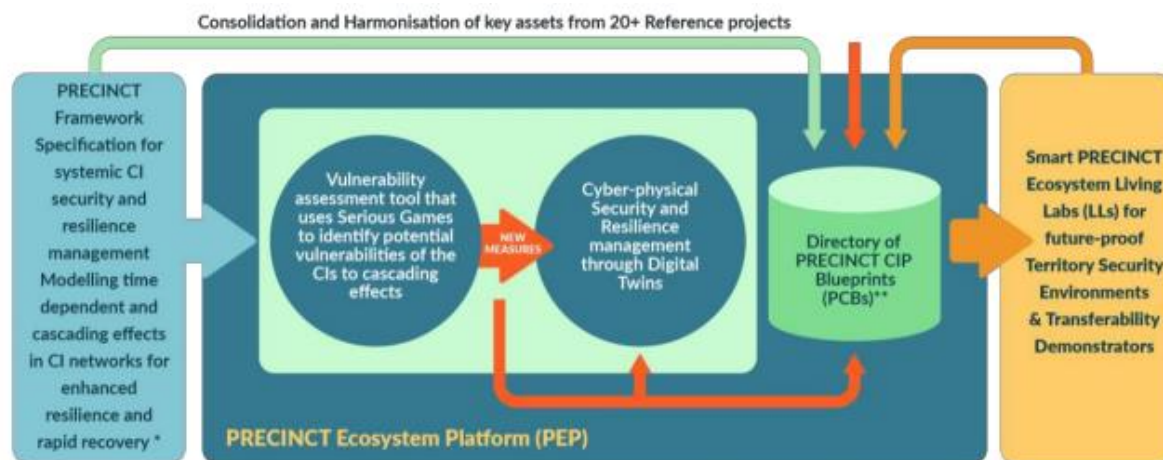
Consolidation and Harmonisation of key assets from 20+ Reference projects

PRECINCT Framework Specification for systemic CI security and resilience management Modelling time dependent and cascading effects in CI networks for enhanced resilience and rapid recovery *

Vulnerability assessment tool that uses Serious Games to identify potential vulnerabilities of the CIs to cascading effects

NEW MEASURES

Cyber-physical Security and Resilience management through Digital Twins

Directory of PRECINCT CIP Blueprints (PCBs)**

PRECINCT Ecosystem Platform (PEP)

Smart PRECINCT Ecosystem Living Labs (LLs) for future-proof Territory Security Environments & Transferability Demonstrators